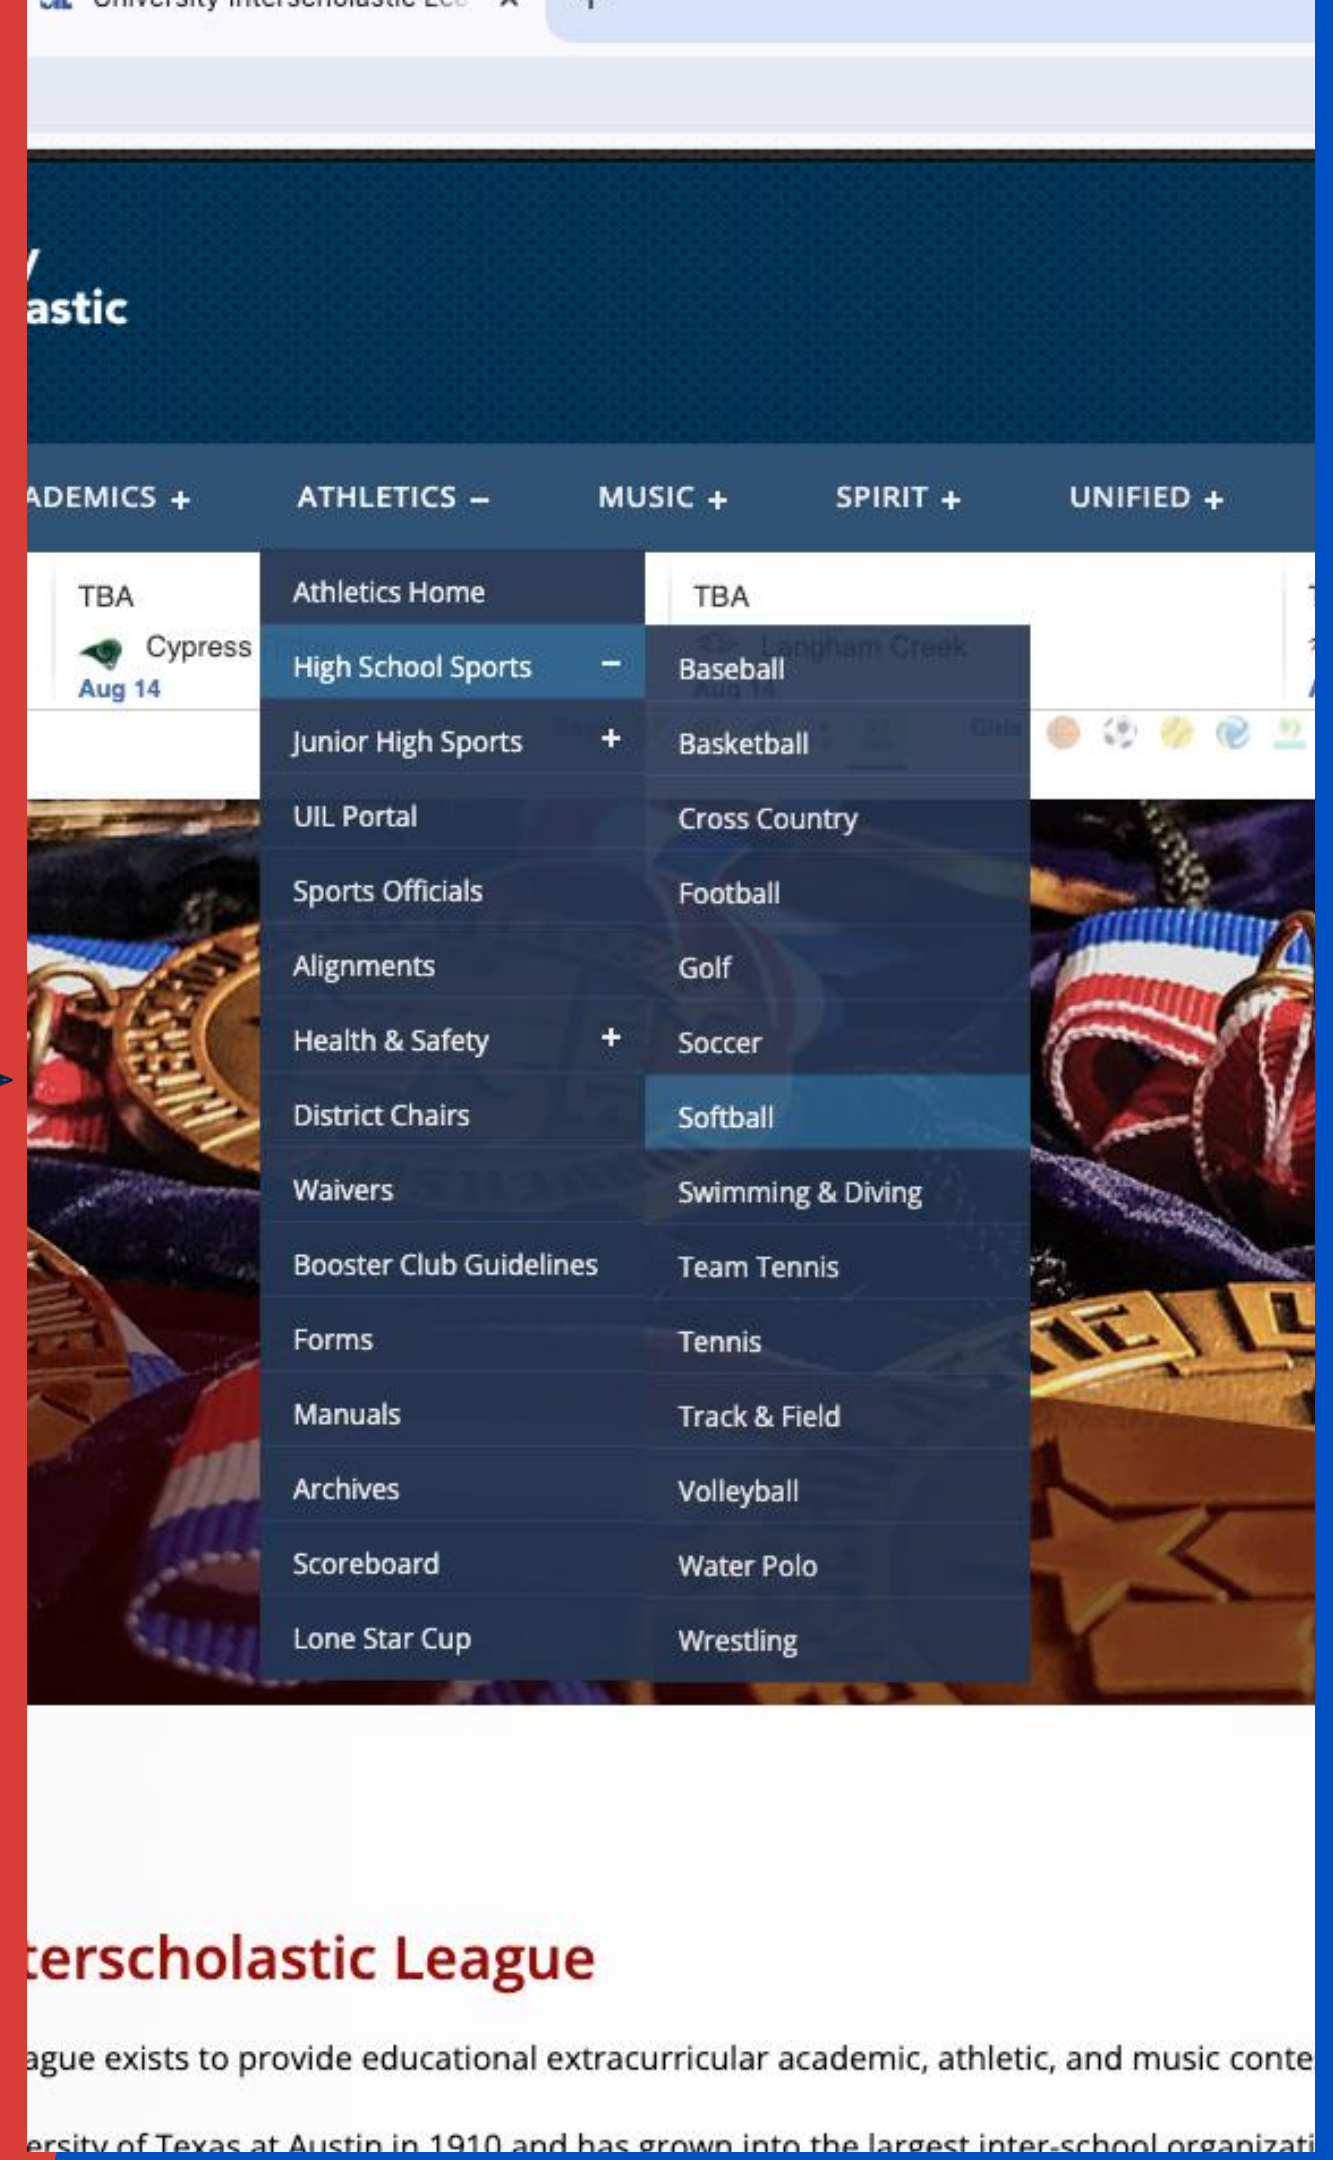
University Interscholastic Lea

astic

ADEMICS + ATHLETICS − MUSIC + SPIRIT + UNIFIED +

TBA
Cypress
Aug 14

TBA
Langham Creek
Aug 14

Athletics Home
High School Sports −
Junior High Sports +
UIL Portal
Sports Officials
Alignments
Health & Safety +
District Chairs
Waivers
Booster Club Guidelines
Forms
Manuals
Archives
Scoreboard
Lone Star Cup

Baseball
Basketball
Cross Country
Football
Golf
Soccer
Softball
Swimming & Diving
Team Tennis
Tennis
Track & Field
Volleyball
Water Polo
Wrestling

terscholastic League

ague exists to provide educational extracurricular academic, athletic, and music conte

ersity of Texas at Austin in 1910 and has grown into the largest inter-school organizati